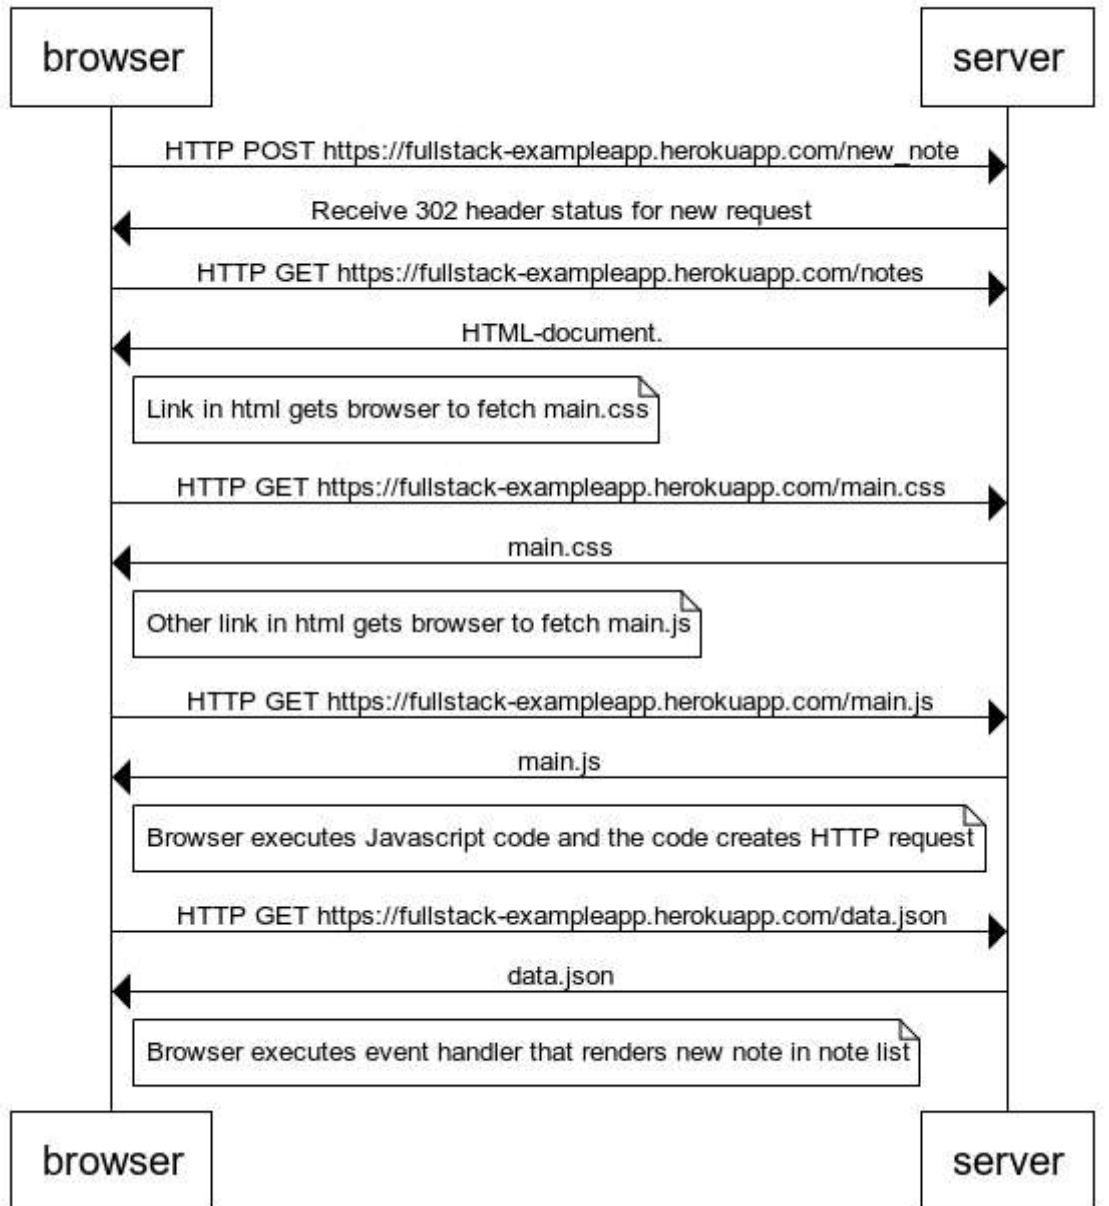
browser

server

HTTP POST https://fullstack-exampleapp.herokuapp.com/new_note

Receive 302 header status for new request

HTTP GET https://fullstack-exampleapp.herokuapp.com/notes

HTML-document.

Link in html gets browser to fetch main.css

HTTP GET https://fullstack-exampleapp.herokuapp.com/main.css

main.css

Other link in html gets browser to fetch main.js

HTTP GET https://fullstack-exampleapp.herokuapp.com/main.js

main.js

Browser executes Javascript code and the code creates HTTP request

HTTP GET https://fullstack-exampleapp.herokuapp.com/data.json

data.json

Browser executes event handler that renders new note in note list

browser

server